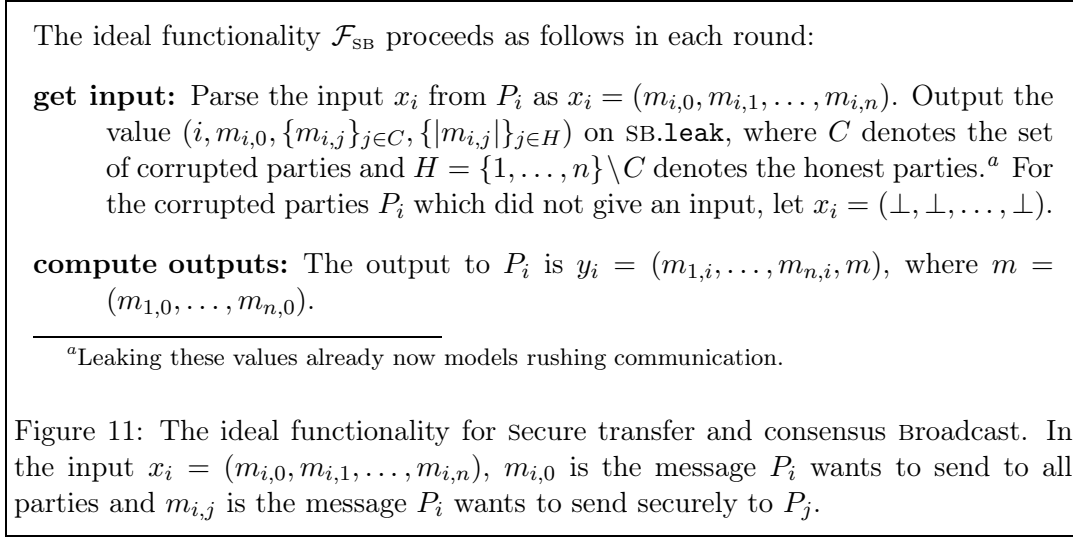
The ideal functionality $\mathcal{F}_{\text{SB}}$ proceeds as follows in each round:

**get input:** Parse the input $x_i$ from $P_i$ as $x_i = (m_{i,0}, m_{i,1}, \dots, m_{i,n})$. Output the value $(i, m_{i,0}, \{m_{i,j}\}_{j \in C}, \{|m_{i,j}|\}_{j \in H})$ on SB.leak, where $C$ denotes the set of corrupted parties and $H = \{1, \dots, n\} \setminus C$ denotes the honest parties.$^a$ For the corrupted parties $P_i$ which did not give an input, let $x_i = (\perp, \perp, \dots, \perp)$.

**compute outputs:** The output to $P_i$ is $y_i = (m_{1,i}, \dots, m_{n,i}, m)$, where $m = (m_{1,0}, \dots, m_{n,0})$.

$^a$Leaking these values already now models rushing communication.

Figure 11: The ideal functionality for Secure transfer and consensus Broadcast. In the input $x_i = (m_{i,0}, m_{i,1}, \dots, m_{i,n})$, $m_{i,0}$ is the message $P_i$ wants to send to all parties and $m_{i,j}$ is the message $P_i$ wants to send securely to $P_j$.